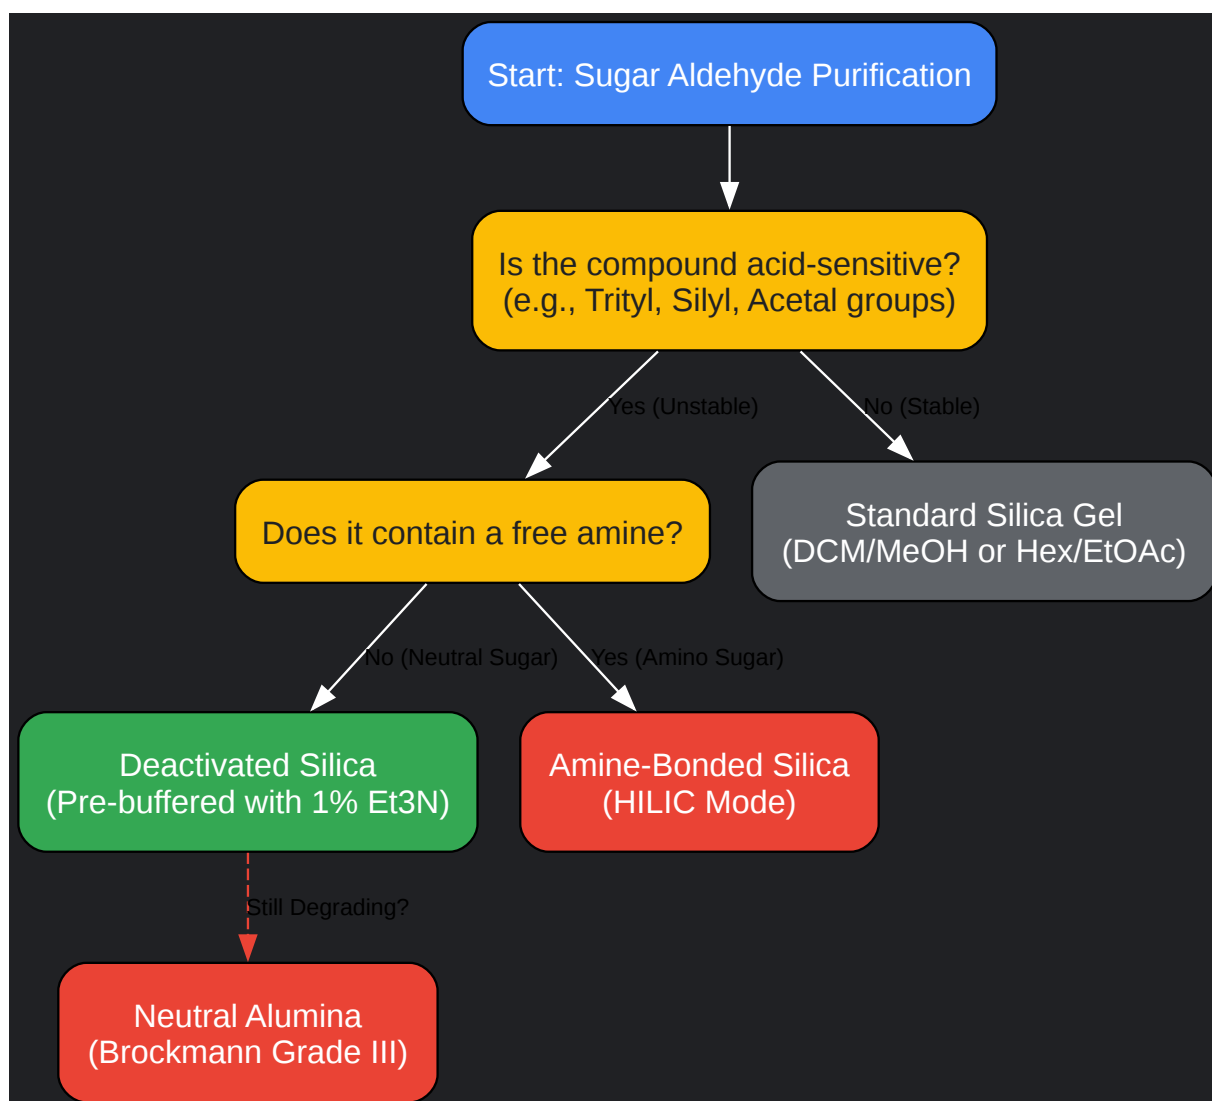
Start: Sugar Aldehyde Purification

Is the compound acid-sensitive?
(e.g., Trityl, Silyl, Acetal groups)

Yes (Unstable)

No (Stable)

Does it contain a free amine?

Standard Silica Gel
(DCM/MeOH or Hex/EtOAc)

No (Neutral Sugar)

Yes (Amino Sugar)

Deactivated Silica
(Pre-buffered with 1% Et3N)

Amine-Bonded Silica
(HILIC Mode)

Still Degrading?

Neutral Alumina
(Brockmann Grade III)